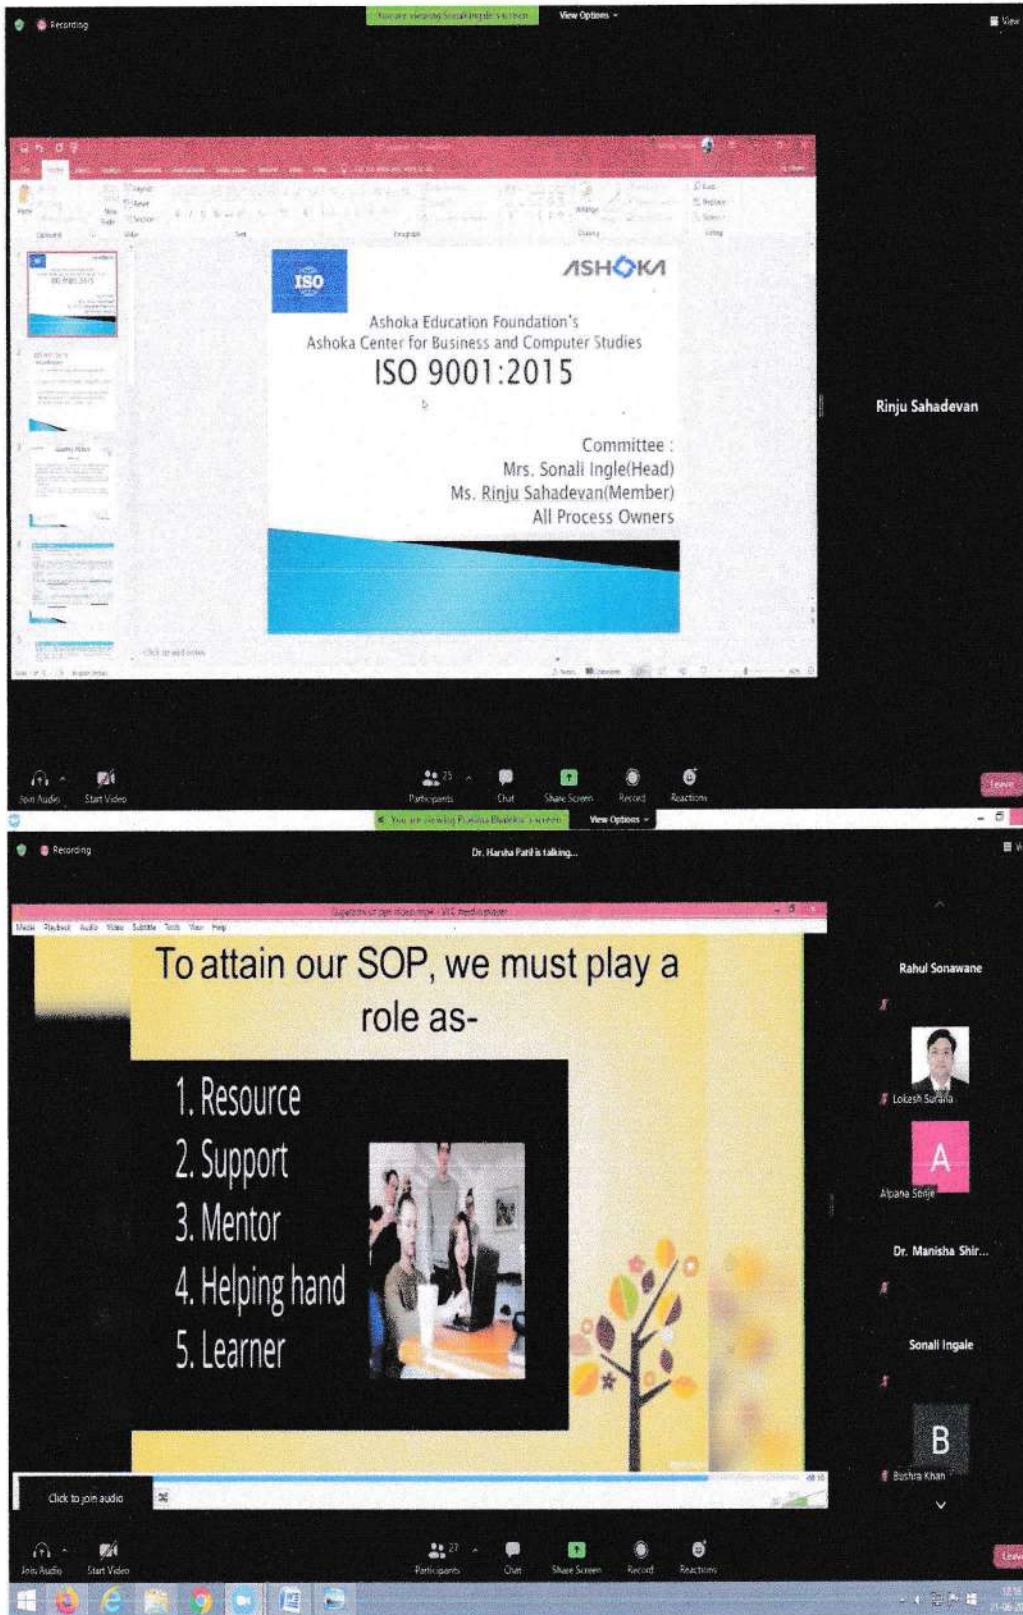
Recording

You are viewing Sonali Ingale's screen

View Options

View

ISO

ASHOKA

Ashoka Education Foundation's
Ashoka Center for Business and Computer Studies
ISO 9001:2015

Committee :
Mrs. Sonali Ingle(Head)
Ms. Rinju Sahadevan(Member)
All Process Owners

Rinju Sahadevan

Join Audio

Start Video

Participants 25

Chat

Share Screen

Record

Reactions

Leave

You are viewing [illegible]'s screen

View Options

Recording

Dr. Harsha Patil is talking...

To attain our SOP, we must play a role as-

1. Resource
2. Support
3. Mentor
4. Helping hand
5. Learner

Rahul Sonawane

Lokesh Surana

A

Alpana Sonje

Dr. Manisha Shir...

Sonali Ingale

B

Bushra Khan

Click to join audio

Join Audio

Start Video

Participants 27

Chat

Share Screen

Record

Reactions

Leave